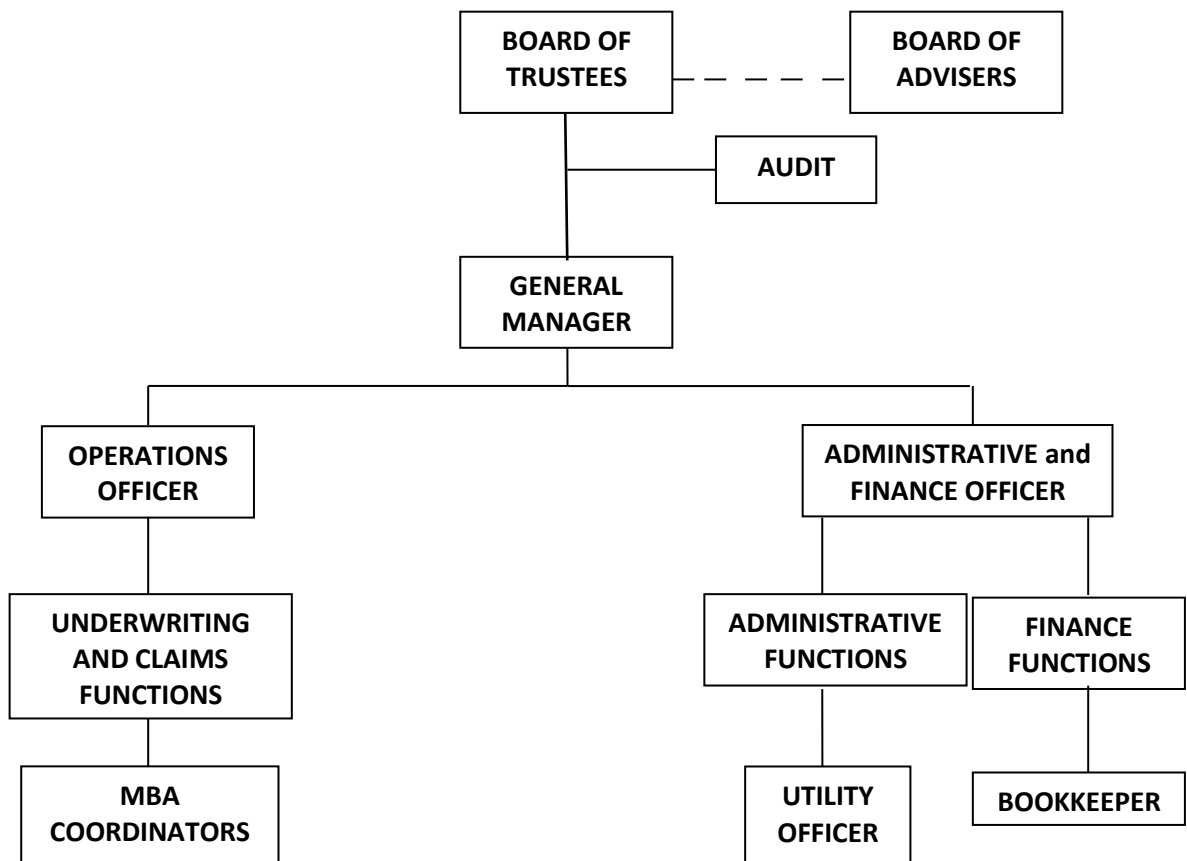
BOARD OF TRUSTEES

BOARD OF ADVISERS

AUDIT

GENERAL MANAGER

OPERATIONS OFFICER

ADMINISTRATIVE and FINANCE OFFICER

UNDERWRITING AND CLAIMS FUNCTIONS

ADMINISTRATIVE FUNCTIONS

FINANCE FUNCTIONS

MBA COORDINATORS

UTILITY OFFICER

BOOKKEEPER